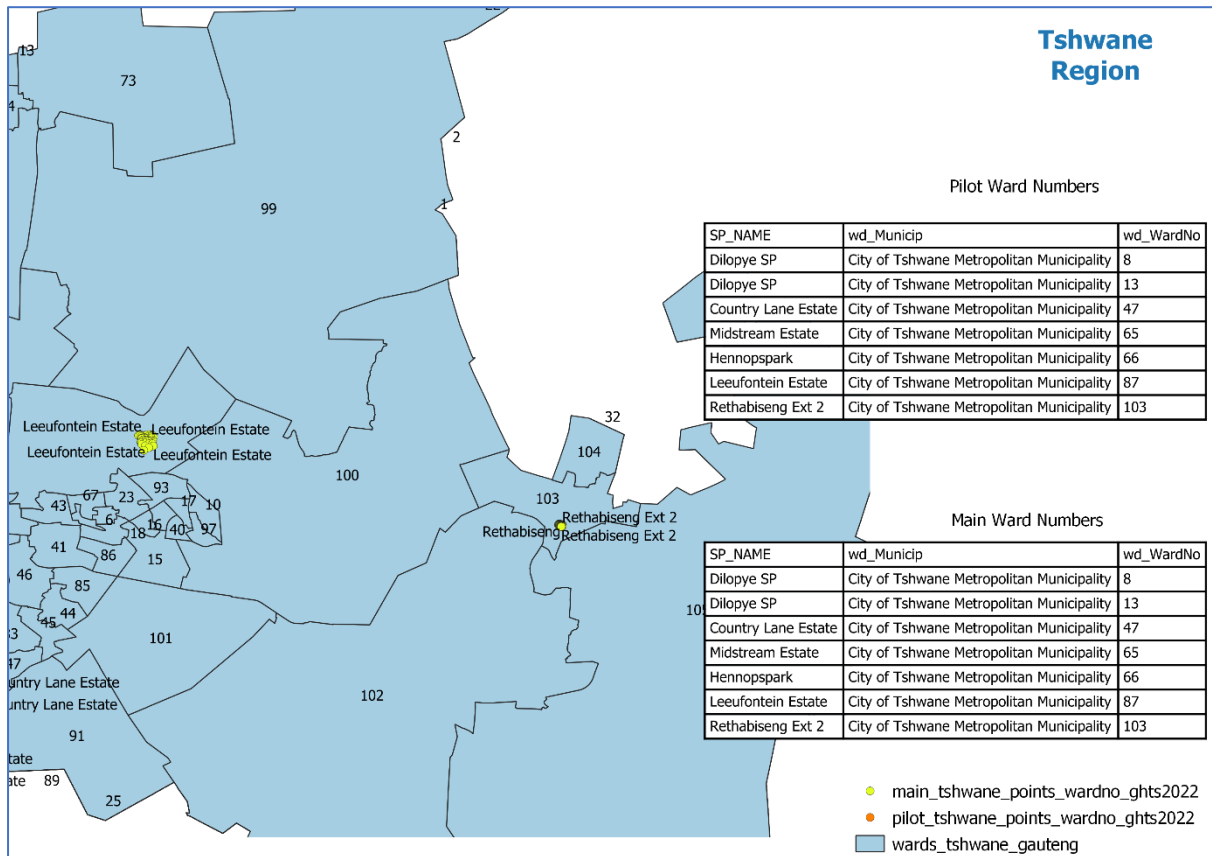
Tshwane Region

13
73
4
2
1
99
22

Pilot Ward Numbers

| SP_NAME | wd_Municip | wd_WardNo |
|---|---|---|
| Dilopye SP | City of Tshwane Metropolitan Municipality | 8 |
| Dilopye SP | City of Tshwane Metropolitan Municipality | 13 |
| Country Lane Estate | City of Tshwane Metropolitan Municipality | 47 |
| Midstream Estate | City of Tshwane Metropolitan Municipality | 65 |
| Hennopspark | City of Tshwane Metropolitan Municipality | 66 |
| Leeufontein Estate | City of Tshwane Metropolitan Municipality | 87 |
| Rethabiseng Ext 2 | City of Tshwane Metropolitan Municipality | 103 |

Leeufontein Estate
Leeufontein Estate
Leeufontein Estate
Leeufontein Estate
32
104
100
103
Rethabiseng Ext 2
Rethabiseng
Rethabiseng Ext 2
67
43
23
93
17
10
6
16
40
97
18
41
86
15
46
85
44
45
3
47
101
102
105
ntry Lane Estate
ntry Lane Estate
91
tate
ate
89
25

Main Ward Numbers

| SP_NAME | wd_Municip | wd_WardNo |
|---|---|---|
| Dilopye SP | City of Tshwane Metropolitan Municipality | 8 |
| Dilopye SP | City of Tshwane Metropolitan Municipality | 13 |
| Country Lane Estate | City of Tshwane Metropolitan Municipality | 47 |
| Midstream Estate | City of Tshwane Metropolitan Municipality | 65 |
| Hennopspark | City of Tshwane Metropolitan Municipality | 66 |
| Leeufontein Estate | City of Tshwane Metropolitan Municipality | 87 |
| Rethabiseng Ext 2 | City of Tshwane Metropolitan Municipality | 103 |

main_tshwane_points_wardno_ghts2022
pilot_tshwane_points_wardno_ghts2022
wards_tshwane_gauteng